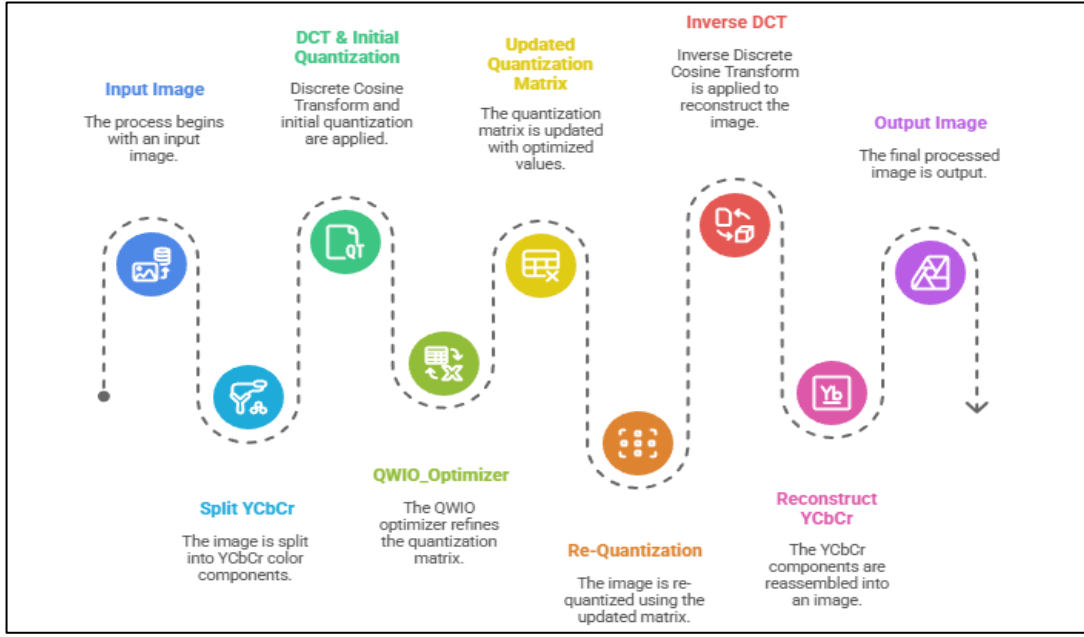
Input Image

The process begins with an input image.

Split YCbCr

The image is split into YCbCr color components.

DCT & Initial Quantization

Discrete Cosine Transform and initial quantization are applied.

QWIO_Optimizer

The QWIO optimizer refines the quantization matrix.

Updated Quantization Matrix

The quantization matrix is updated with optimized values.

Re-Quantization

The image is re-quantized using the updated matrix.

Inverse DCT

Inverse Discrete Cosine Transform is applied to reconstruct the image.

Reconstruct YCbCr

The YCbCr components are reassembled into an image.

Output Image

The final processed image is output.

QT

Yb